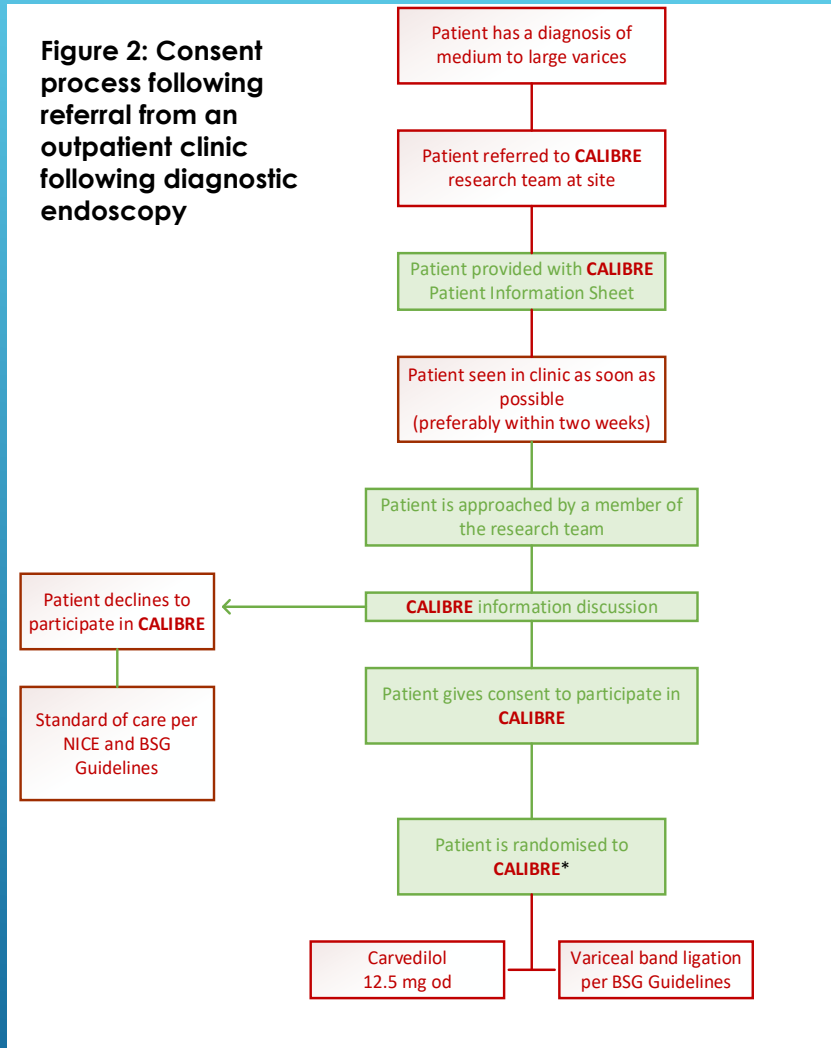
Figure 2: Consent process following referral from an outpatient clinic following diagnostic endoscopy

Patient has a diagnosis of medium to large varices

Patient referred to CALIBRE research team at site

Patient provided with CALIBRE Patient Information Sheet

Patient seen in clinic as soon as possible (preferably within two weeks)

Patient is approached by a member of the research team

CALIBRE information discussion

Patient declines to participate in CALIBRE

Standard of care per NICE and BSG Guidelines

Patient gives consent to participate in CALIBRE

Patient is randomised to CALIBRE*

Carvedilol 12.5 mg od

Variceal band ligation per BSG Guidelines